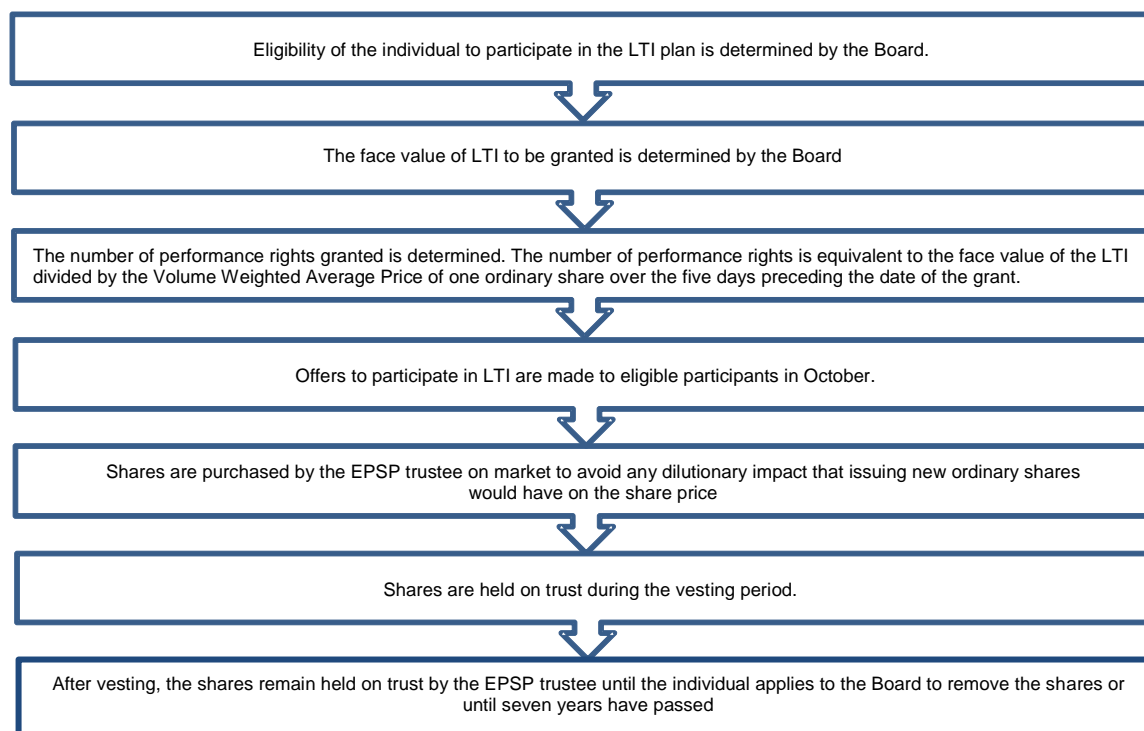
Eligibility of the individual to participate in the LTI plan is determined by the Board.

The face value of LTI to be granted is determined by the Board

The number of performance rights granted is determined. The number of performance rights is equivalent to the face value of the LTI divided by the Volume Weighted Average Price of one ordinary share over the five days preceding the date of the grant.

Offers to participate in LTI are made to eligible participants in October.

Shares are purchased by the EPSP trustee on market to avoid any dilutionary impact that issuing new ordinary shares would have on the share price

Shares are held on trust during the vesting period.

After vesting, the shares remain held on trust by the EPSP trustee until the individual applies to the Board to remove the shares or until seven years have passed